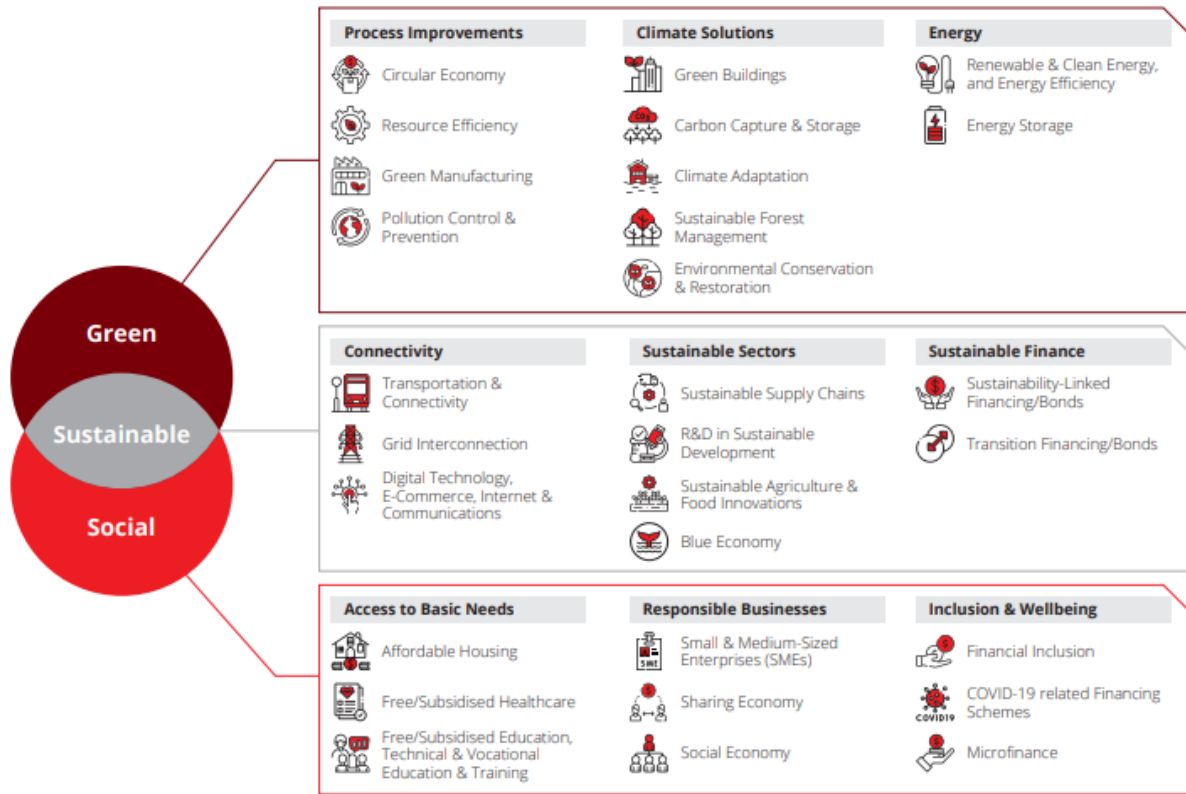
Green

Sustainable

Social

Process Improvements

Circular Economy

Resource Efficiency

Green Manufacturing

Pollution Control & Prevention

Climate Solutions

Green Buildings

$CO_2$

Carbon Capture & Storage

Climate Adaptation

Sustainable Forest Management

Environmental Conservation & Restoration

Energy

Renewable & Clean Energy, and Energy Efficiency

Energy Storage

Connectivity

Transportation & Connectivity

Grid Interconnection

Digital Technology, E-Commerce, Internet & Communications

Sustainable Sectors

Sustainable Supply Chains

R&D in Sustainable Development

Sustainable Agriculture & Food Innovations

Blue Economy

Sustainable Finance

Sustainability-Linked Financing/Bonds

Transition Financing/Bonds

Access to Basic Needs

Affordable Housing

Free/Subsidised Healthcare

Free/Subsidised Education, Technical & Vocational Education & Training

Responsible Businesses

SME

Small & Medium-Sized Enterprises (SMEs)

Sharing Economy

Social Economy

Inclusion & Wellbeing

Financial Inclusion

COVID19

COVID-19 related Financing Schemes

Microfinance